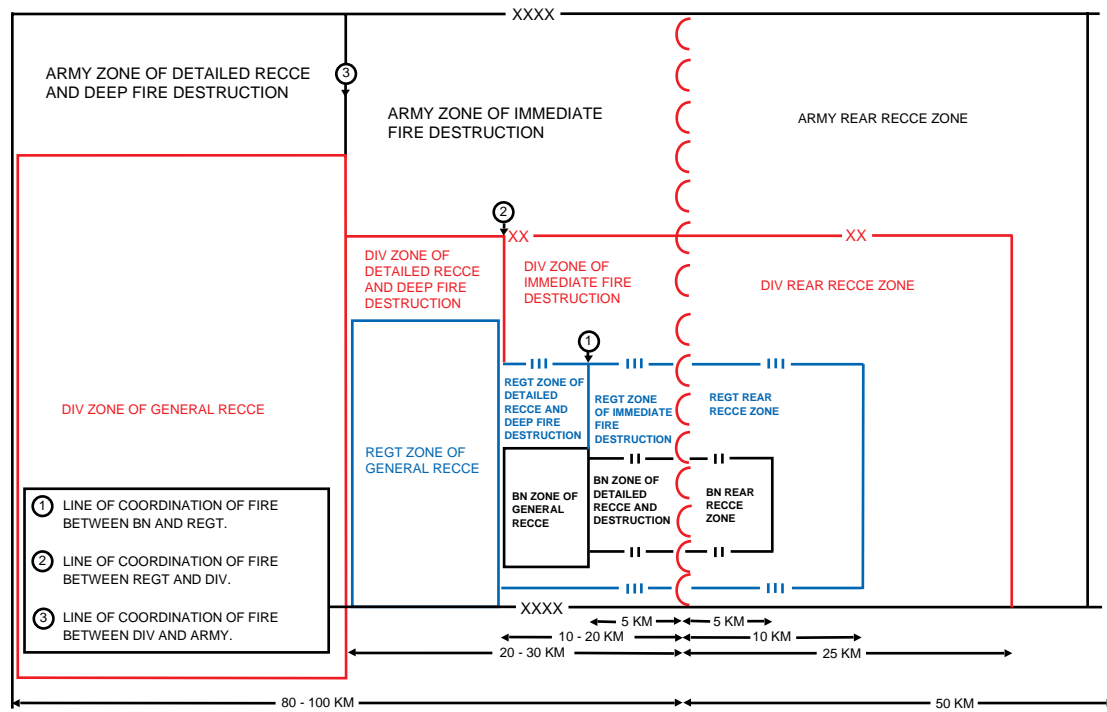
XXXX

ARMY ZONE OF DETAILED RECCE AND DEEP FIRE DESTRUCTION

3

ARMY ZONE OF IMMEDIATE FIRE DESTRUCTION

ARMY REAR RECCE ZONE

2

XX

XX

DIV ZONE OF DETAILED RECCE AND DEEP FIRE DESTRUCTION

DIV ZONE OF IMMEDIATE FIRE DESTRUCTION

DIV REAR RECCE ZONE

1

III

III

III

DIV ZONE OF GENERAL RECCE

REGT ZONE OF GENERAL RECCE

REGT ZONE OF DETAILED RECCE AND DEEP FIRE DESTRUCTION

REGT ZONE OF IMMEDIATE FIRE DESTRUCTION

REGT REAR RECCE ZONE

II

II

BN ZONE OF GENERAL RECCE

BN ZONE OF DETAILED RECCE AND DESTRUCTION

BN REAR RECCE ZONE

II

II

III

III

XXXX

1 LINE OF COORDINATION OF FIRE BETWEEN BN AND REGT.

2 LINE OF COORDINATION OF FIRE BETWEEN REGT AND DIV.

3 LINE OF COORDINATION OF FIRE BETWEEN DIV AND ARMY.

5 KM

5 KM

10 - 20 KM

10 KM

20 - 30 KM

25 KM

80 - 100 KM

50 KM